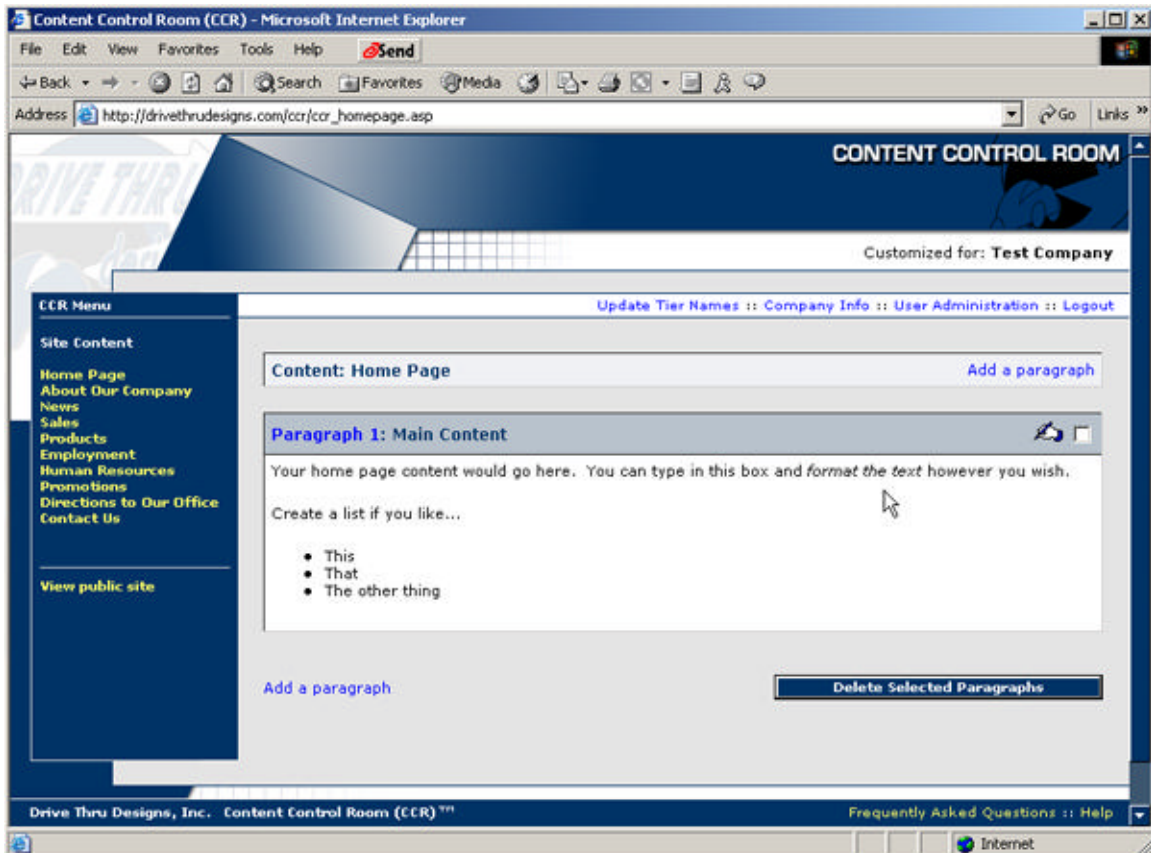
Content Control Room (CCR) - Microsoft Internet Explorer

File Edit View Favorites Tools Help Send

Back Search Favorites Media

Address http://drivethrudesigns.com/ccr/ccr_homepage.asp Go Links »

CONTENT CONTROL ROOM

Customized for: Test Company

CCR Menu

Update Tier Names :: Company Info :: User Administration :: Logout

Site Content

Home Page
About Our Company
News
Sales
Products
Employment
Human Resources
Promotions
Directions to Our Office
Contact Us

View public site

Content: Home Page

Add a paragraph

Paragraph 1: Main Content

Your home page content would go here. You can type in this box and *format the text* however you wish.

Create a list if you like...

- This
- That
- The other thing

Add a paragraph

Delete Selected Paragraphs

Drive Thru Designs, Inc. Content Control Room (CCR)™

Frequently Asked Questions :: Help

Internet